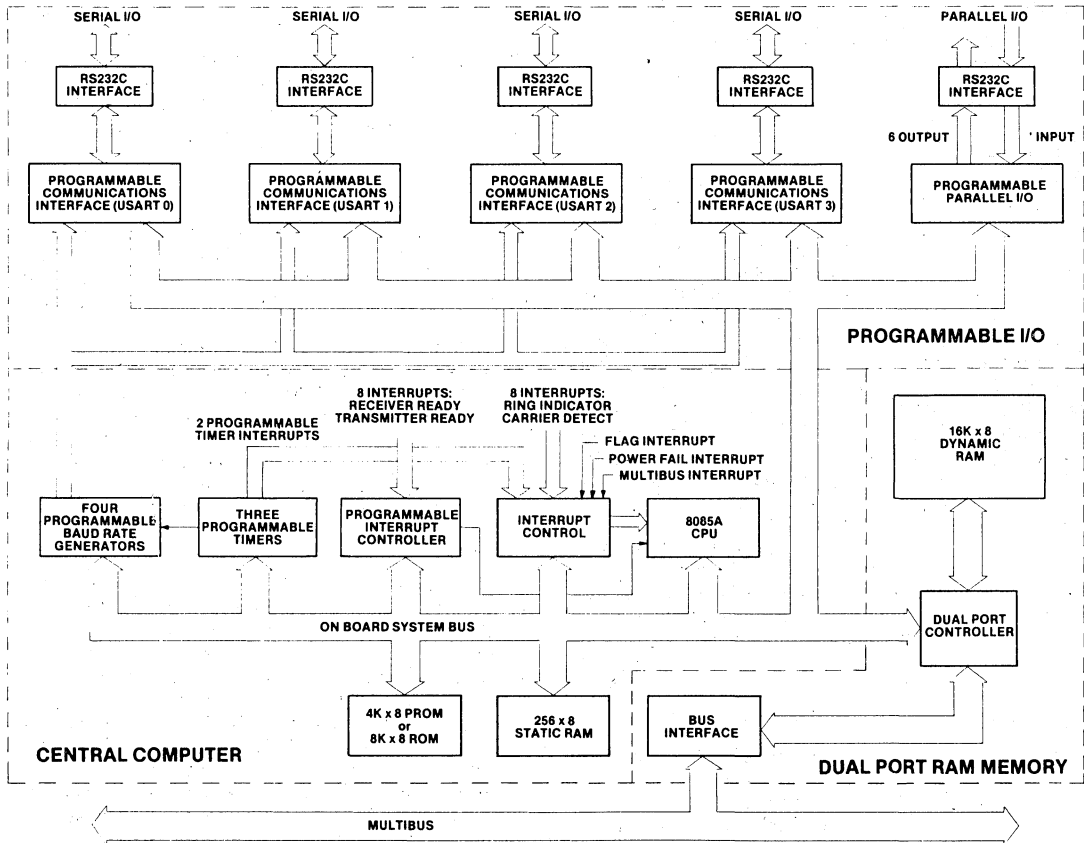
SERIAL I/O

SERIAL I/O

SERIAL I/O

SERIAL I/O

PARALLEL I/O

RS232C INTERFACE

RS232C INTERFACE

RS232C INTERFACE

RS232C INTERFACE

RS232C INTERFACE

6 OUTPUT

INPUT

PROGRAMMABLE COMMUNICATIONS INTERFACE (USART 0)

PROGRAMMABLE COMMUNICATIONS INTERFACE (USART 1)

PROGRAMMABLE COMMUNICATIONS INTERFACE (USART 2)

PROGRAMMABLE COMMUNICATIONS INTERFACE (USART 3)

PROGRAMMABLE PARALLEL I/O

PROGRAMMABLE I/O

8 INTERRUPTS: RECEIVER READY TRANSMITTER READY

8 INTERRUPTS: RING INDICATOR CARRIER DETECT

2 PROGRAMMABLE TIMER INTERRUPTS

FLAG INTERRUPT

POWER FAIL INTERRUPT

MULTIBUS INTERRUPT

16K x 8 DYNAMIC RAM

FOUR PROGRAMMABLE BAUD RATE GENERATORS

THREE PROGRAMMABLE TIMERS

PROGRAMMABLE INTERRUPT CONTROLLER

INTERRUPT CONTROL

8085A CPU

ON BOARD SYSTEM BUS

DUAL PORT CONTROLLER

4K x 8 PROM or 8K x 8 ROM

256 x 8 STATIC RAM

BUS INTERFACE

CENTRAL COMPUTER

DUAL PORT RAM MEMORY

MULTIBUS